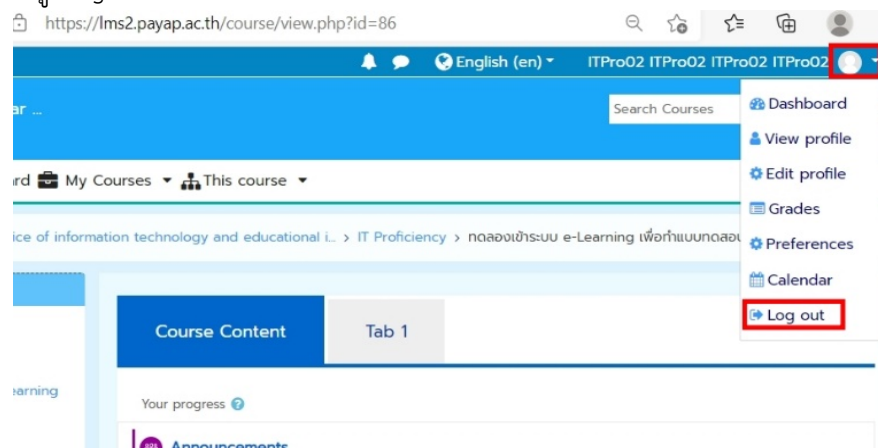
https://lms2.payap.ac.th/course/view.php?id=86

English (en)

ITPro02 ITPro02 ITPro02 ITPro02

ar ...

Search Courses

rd My Courses This course

ice of information technology and educational i... > IT Proficiency > ทดลองเข้าระบบ e-Learning เพื่อทำแบบทดสอบ

Dashboard
View profile
Edit profile
Grades
Preferences
Calendar
Log out

Course Content

Tab 1

earning

Your progress

Announcements